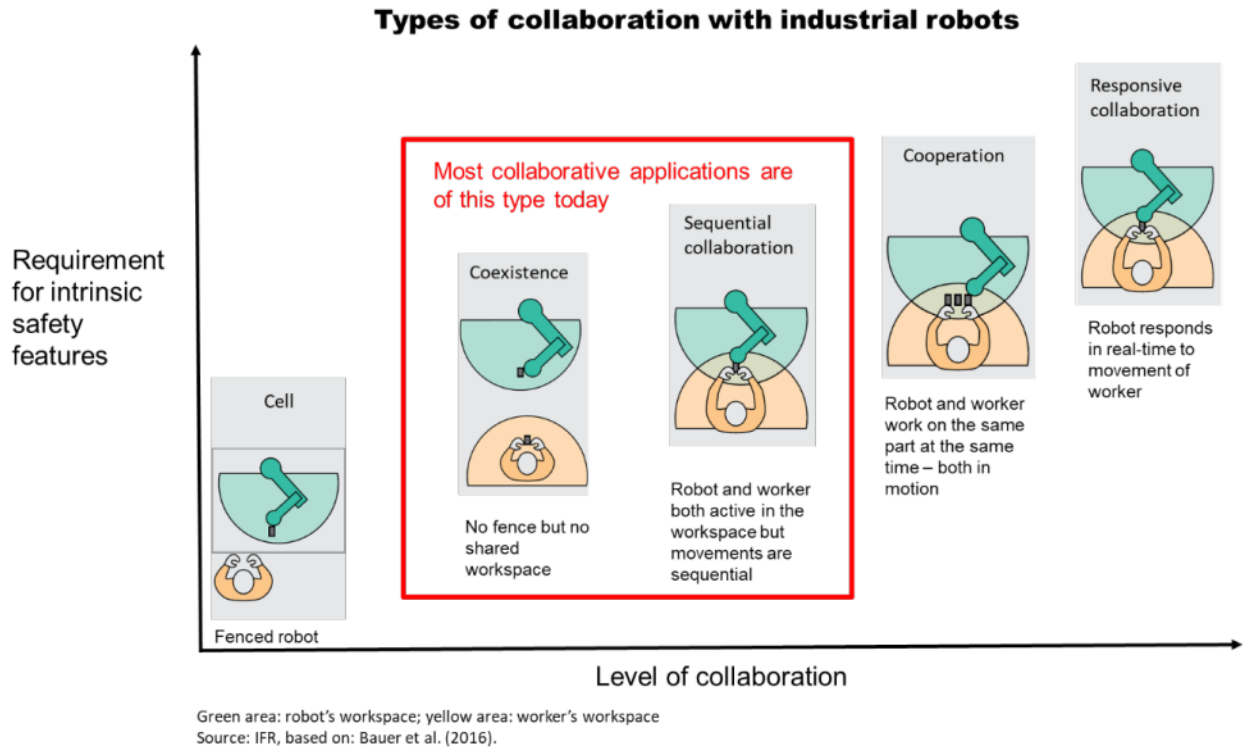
Types of collaboration with industrial robots

Requirement for intrinsic safety features

Cell

Fenced robot

Most collaborative applications are of this type today

Coexistence

No fence but no shared workspace

Sequential collaboration

Robot and worker both active in the workspace but movements are sequential

Cooperation

Robot and worker work on the same part at the same time – both in motion

Responsive collaboration

Robot responds in real-time to movement of worker

Level of collaboration

Green area: robot's workspace; yellow area: worker's workspace
Source: IFR, based on: Bauer et al. (2016).